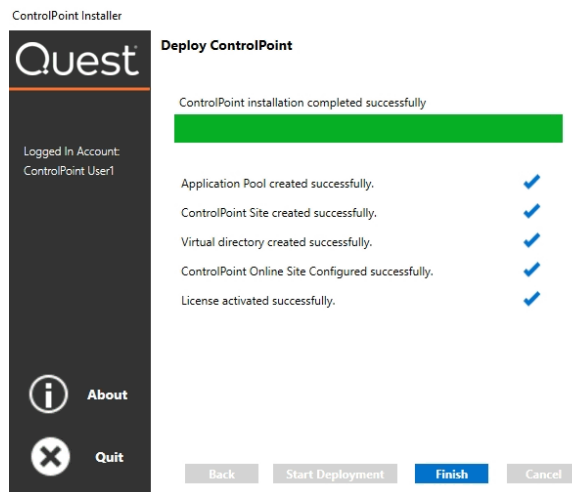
ControlPoint Installer

Quest

Logged In Account:
ControlPoint User1

About

Quit

Deploy ControlPoint

ControlPoint installation completed successfully

Application Pool created successfully.

ControlPoint Site created successfully.

Virtual directory created successfully.

ControlPoint Online Site Configured successfully.

License activated successfully.

Back

Start Deployment

Finish

Cancel